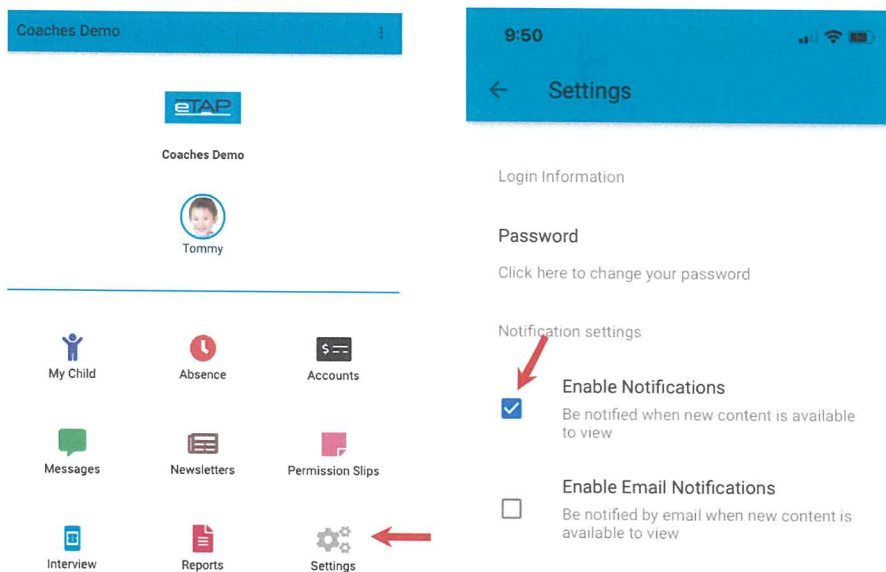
Coaches Demo

eTAP

Coaches Demo

Tommy

My Child

Absence

Accounts

Messages

Newsletters

Permission Slips

Interview

Reports

Settings

9:50

Settings

Login Information

Password

Click here to change your password

Notification settings

Enable Notifications

Be notified when new content is available to view

Enable Email Notifications

Be notified by email when new content is available to view